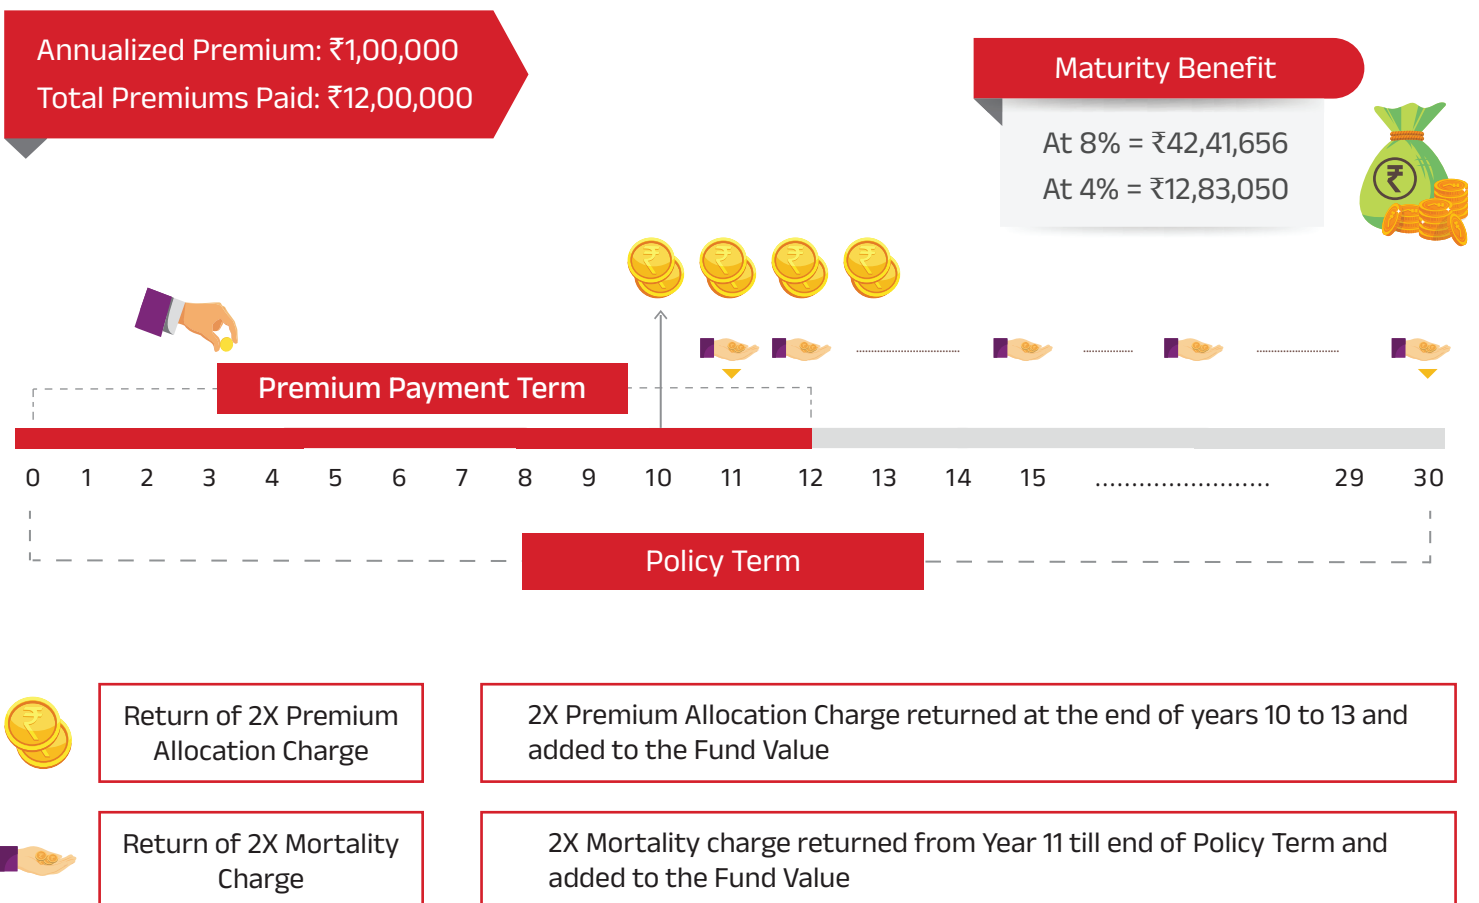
Annualized Premium: ₹1,00,000
Total Premiums Paid: ₹12,00,000

Maturity Benefit

At 8% = ₹42,41,656
At 4% = ₹12,83,050

Premium Payment Term

0 1 2 3 4 5 6 7 8 9 10 11 12 13 14 15 ........................ 29 30

Policy Term

Return of 2X Premium Allocation Charge

2X Premium Allocation Charge returned at the end of years 10 to 13 and added to the Fund Value

Return of 2X Mortality Charge

2X Mortality charge returned from Year 11 till end of Policy Term and added to the Fund Value